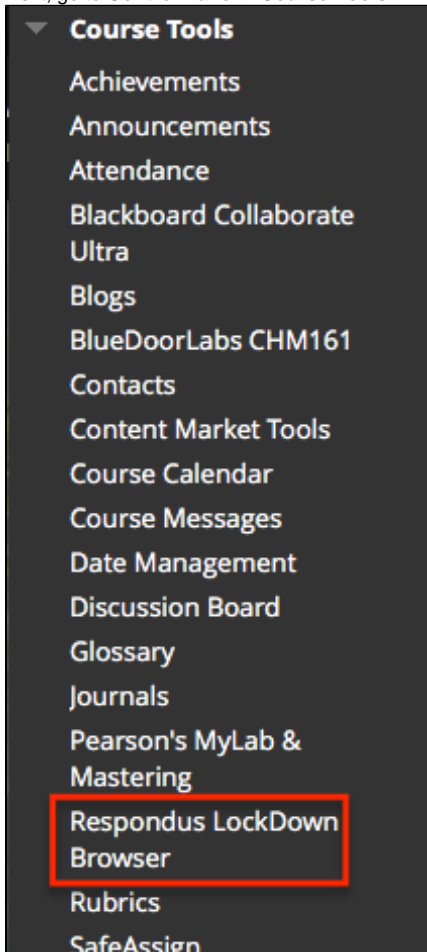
Course Tools

Achievements

Announcements

Attendance

Blackboard Collaborate Ultra

Blogs

BlueDoorLabs CHM161

Contacts

Content Market Tools

Course Calendar

Course Messages

Date Management

Discussion Board

Glossary

Journals

Pearson's MyLab & Mastering

Respondus LockDown Browser

Rubrics

SafeAssign